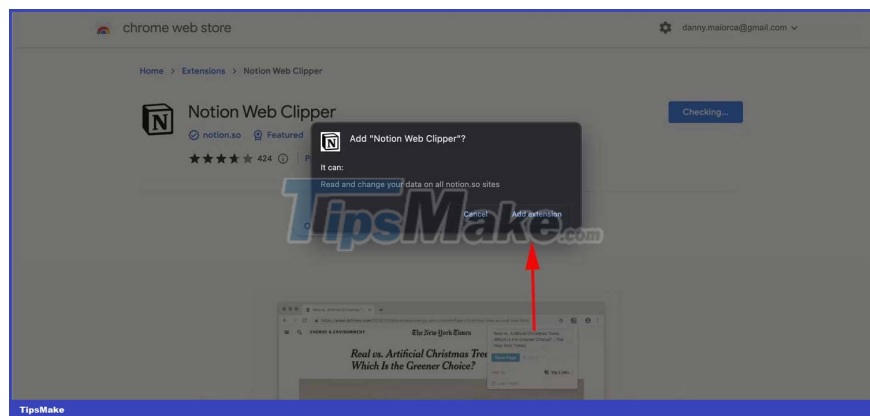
chrome web store

danny.maiorca@gmail.com

Home > Extensions > Notion Web Clipper

Notion Web Clipper

notion.so Featured

424

Checking...

Add "Notion Web Clipper"?

It can:

Read and change your data on all notion.so sites

Cancel

Add extension

TipsMake.com

The New York Times

Real vs. Artificial Christmas Trees: Which Is the Greener Choice?

TipsMake